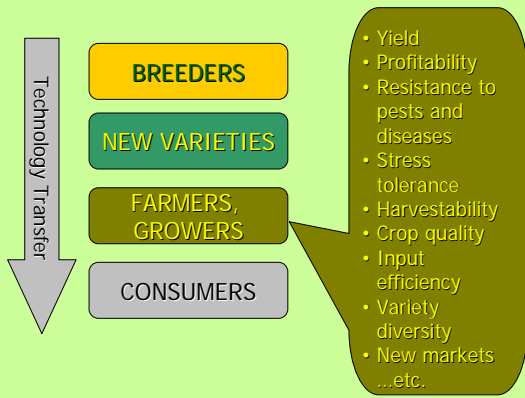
Technology Transfer

BREEDERS

NEW VARIETIES

FARMERS, GROWERS

CONSUMERS

• Yield
• Profitability
• Resistance to pests and diseases
• Stress tolerance
• Harvestability
• Crop quality
• Input efficiency
• Variety diversity
• New markets
...etc.